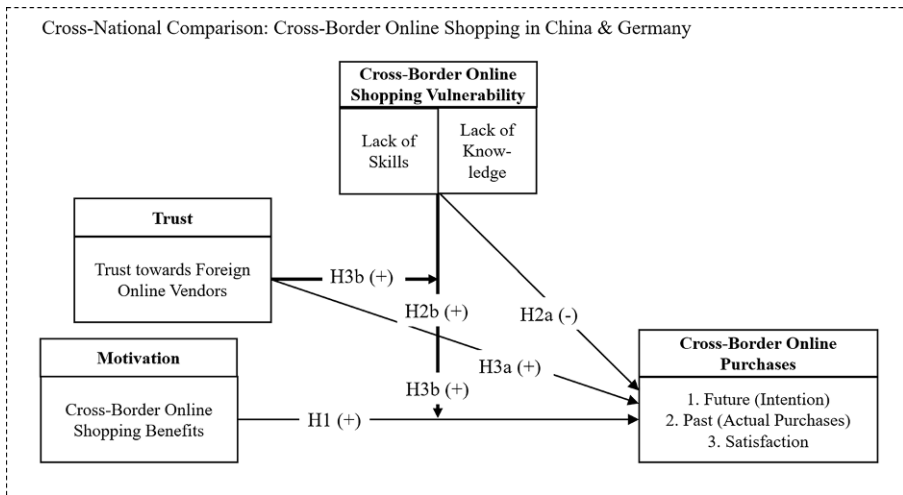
Cross-National Comparison: Cross-Border Online Shopping in China & Germany

Cross-Border Online Shopping Vulnerability

Lack of Skills

Lack of Know-ledge

Trust

Trust towards Foreign Online Vendors

H3b (+)

H2b (+)

H2a (-)

H3a (+)

Motivation

Cross-Border Online Shopping Benefits

H3b (+)

H1 (+)

Cross-Border Online Purchases

1. Future (Intention)
2. Past (Actual Purchases)
3. Satisfaction